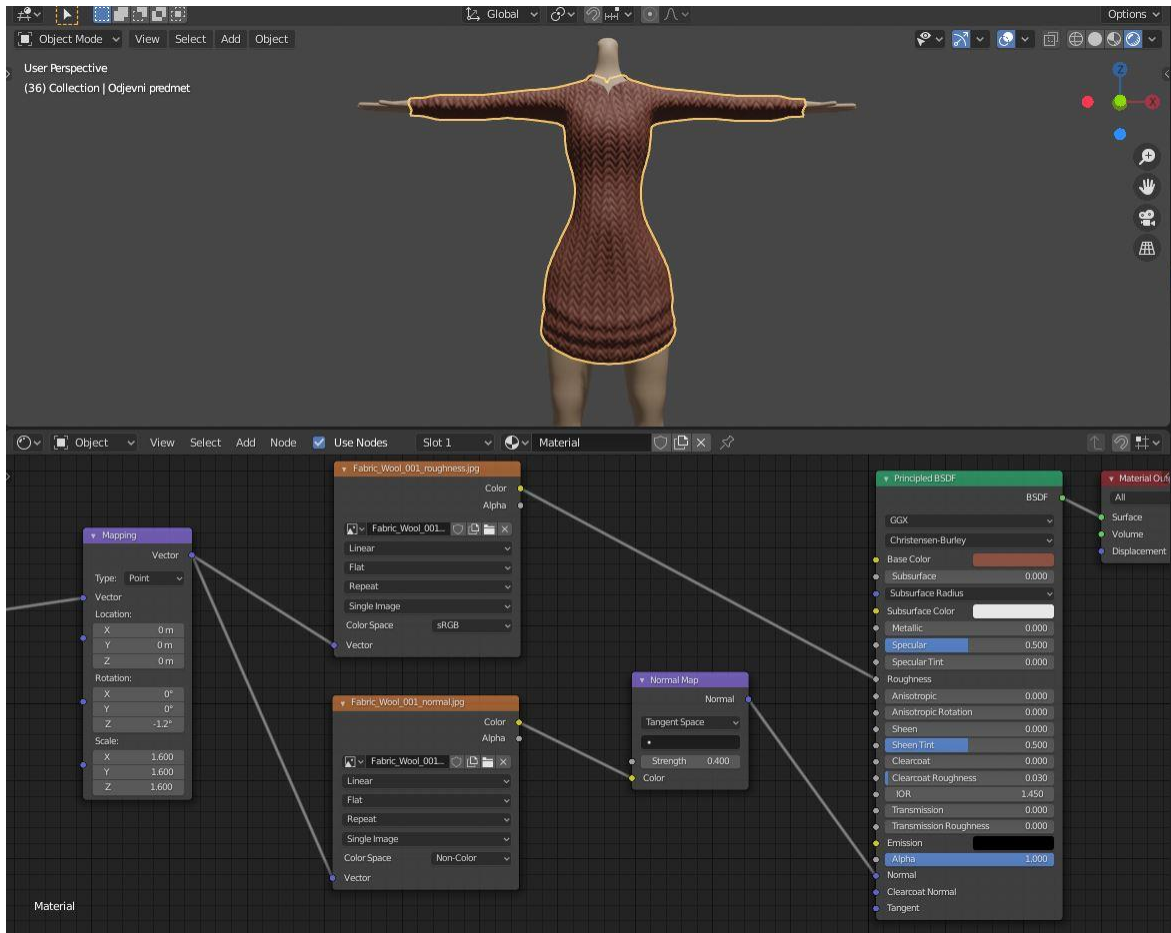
Global
Options
Object Mode View Select Add Object
User Perspective
(36) Collection | Odjevni predmet
Z
X
Object View Select Add Node Use Nodes Slot 1 Material

Fabric_Wool_001_roughness.jpg
Color
Alpha
Fabric_Wool_001...
Linear
Flat
Repeat
Single Image
Color Space sRGB
Vector

Mapping
Vector
Type: Point
Vector
Location:
X 0 m
Y 0 m
Z 0 m
Rotation:
X 0°
Y 0°
Z -1.2°
Scale:
X 1.600
Y 1.600
Z 1.600

Fabric_Wool_001_normal.jpg
Color
Alpha
Fabric_Wool_001...
Linear
Flat
Repeat
Single Image
Color Space Non-Color
Vector

Normal Map
Normal
Tangent Space
Strength 0.400
Color

Principled BSDF
BSDF
GGX
Christensen-Burley
Base Color
Subsurface 0.000
Subsurface Radius
Subsurface Color
Metallic 0.000
Specular 0.500
Specular Tint 0.000
Roughness
Anisotropic 0.000
Anisotropic Rotation 0.000
Sheen 0.000
Sheen Tint 0.500
Clearcoat 0.000
Clearcoat Roughness 0.030
IOR 1.450
Transmission 0.000
Transmission Roughness 0.000
Emission
Alpha 1.000
Normal
Clearcoat Normal
Tangent

Material Outp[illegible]
All
Surface
Volume
Displacement

Material